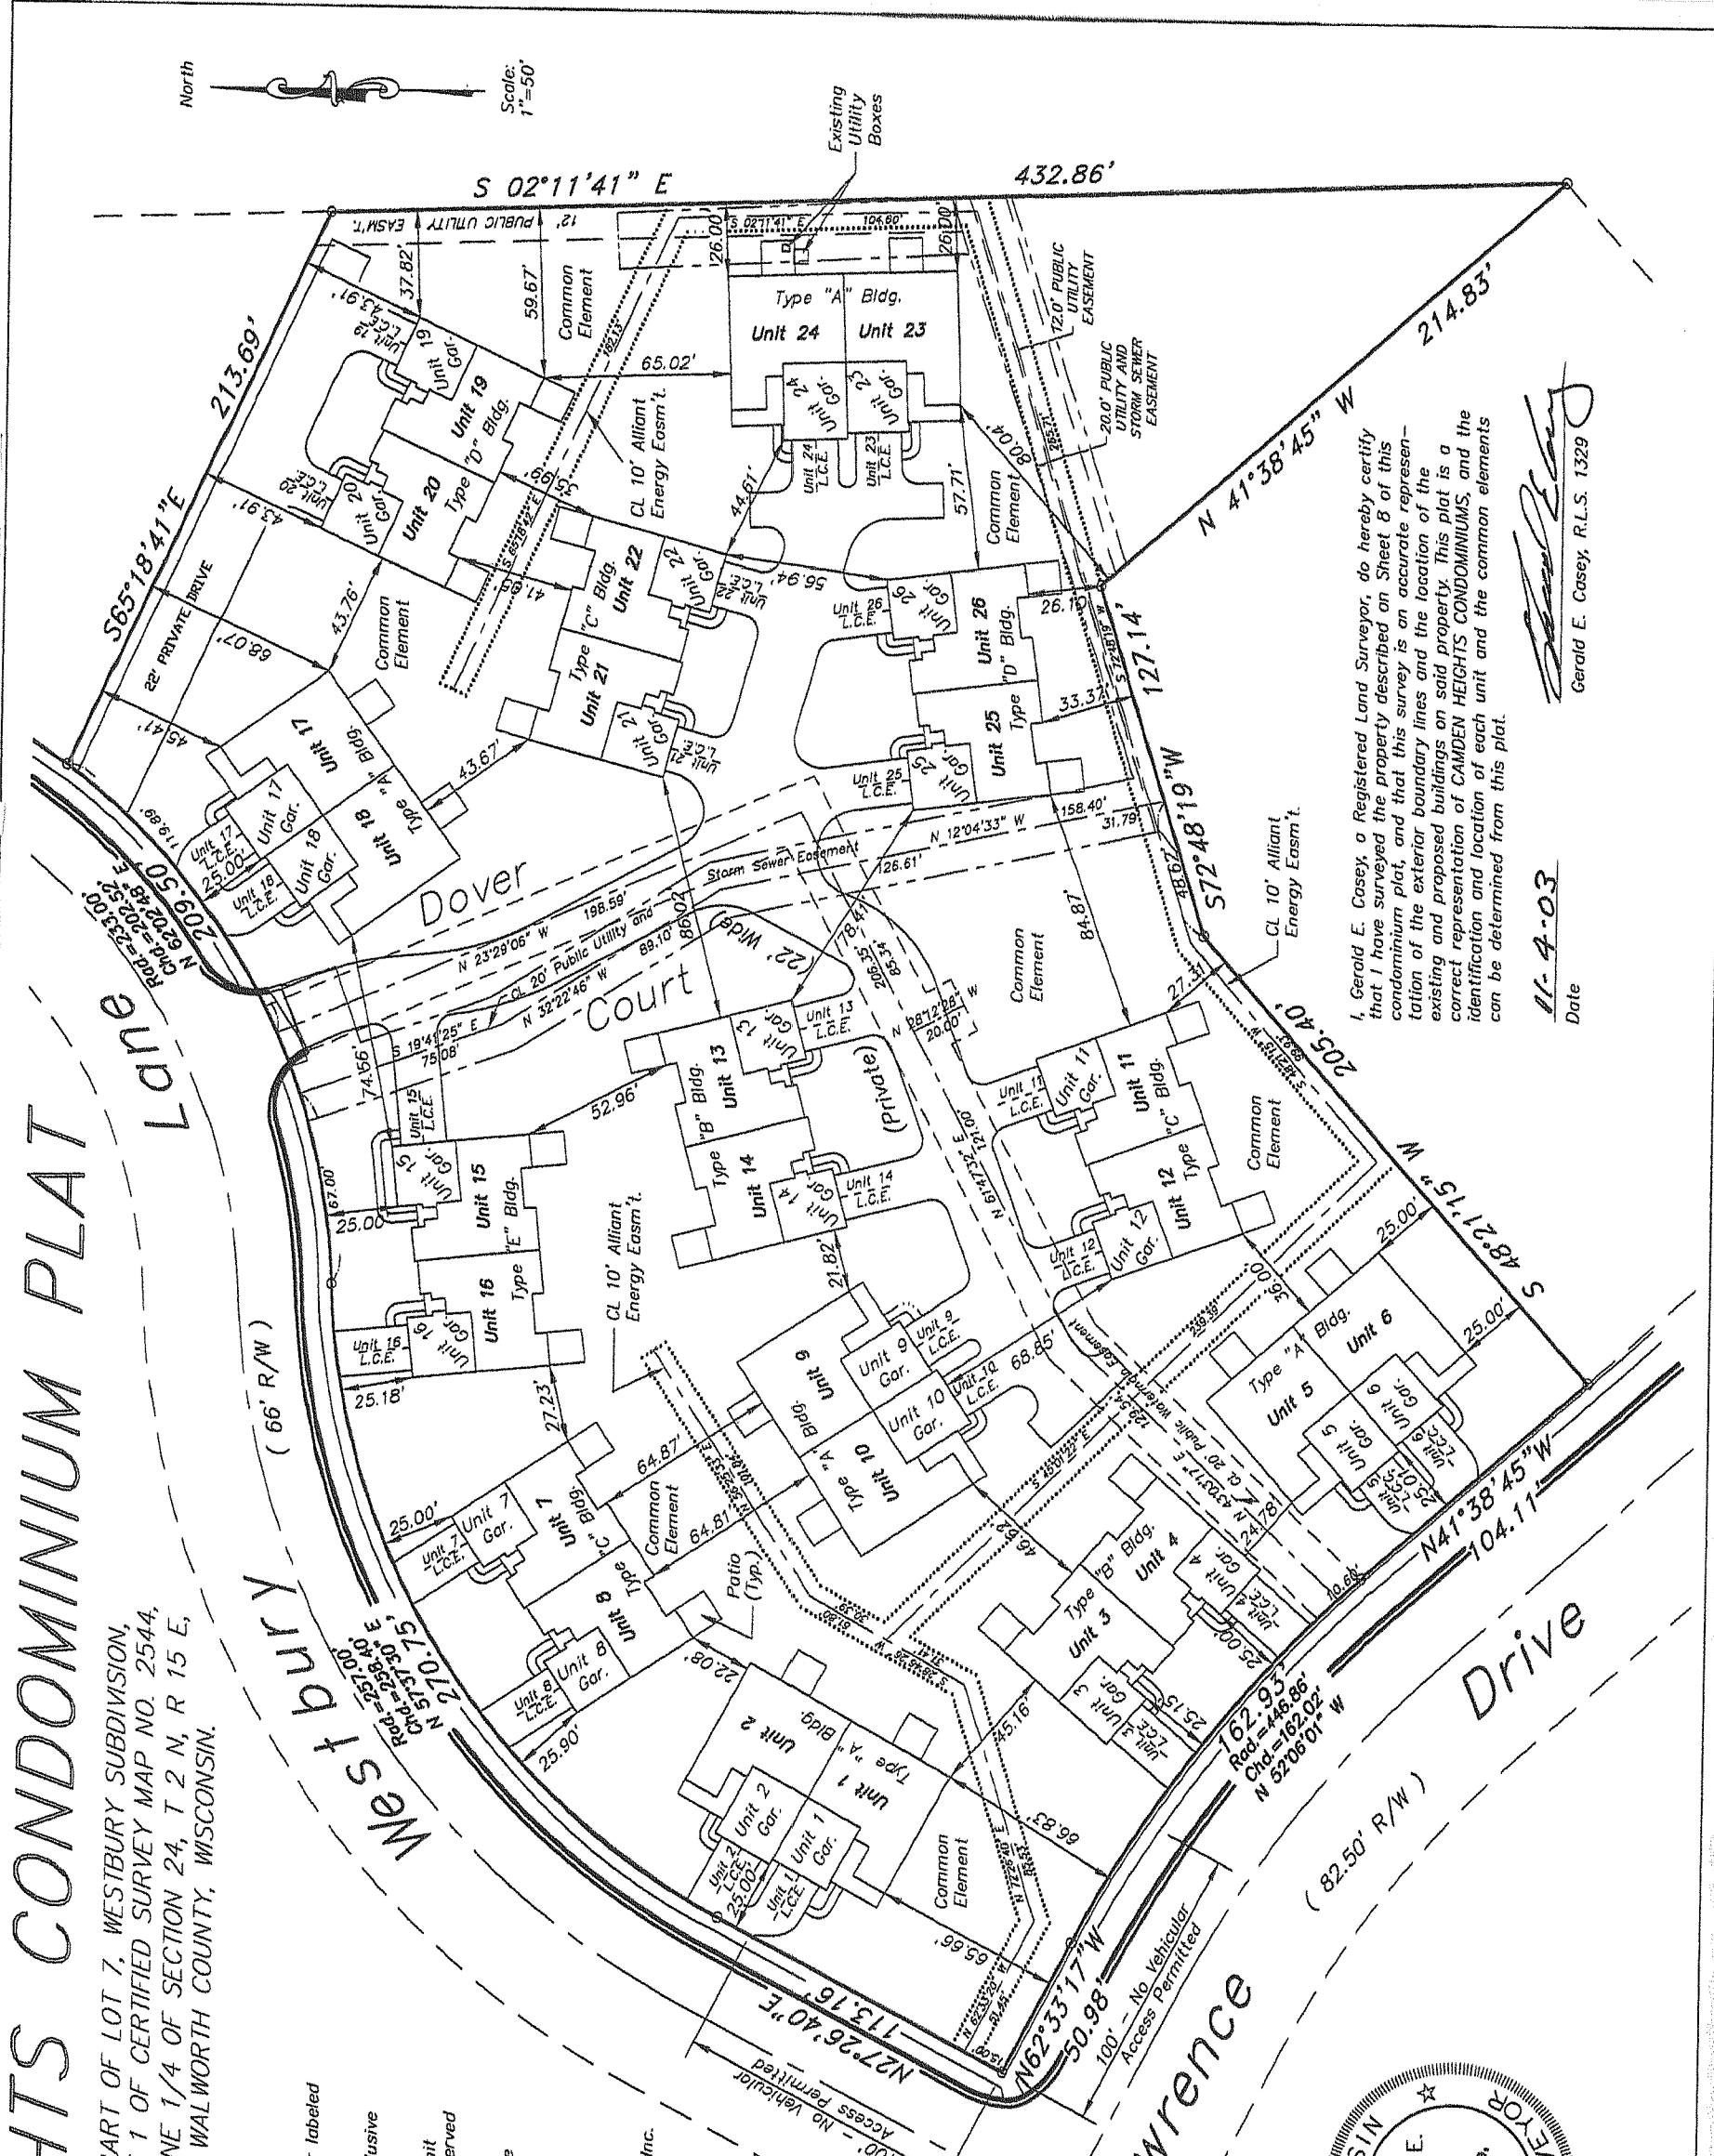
HTS CONDOMINIUM PLAT

PART OF LOT 7, WESTBURY SUBDIVISION,
1 OF CERTIFIED SURVEY MAP NO. 2544,
NE 1/4 OF SECTION 24, T 2 N, R 15 E,
WALWORTH COUNTY, WISCONSIN.

North

Scale: 1"=50'

Existing Utility Boxes

S 02°11'41" E 432.86'

12' PUBLIC UTILITY EASM'T.

S65°18'41"E 213.69'

22' PRIVATE DRIVE

12.0' PUBLIC UTILITY EASEMENT

20.0' PUBLIC UTILITY AND STORM SEWER EASEMENT

N 41°38'45" W 214.83'

Type "A" Bldg. Unit 24 Unit 23

Unit 24 Gar. Unit 23 Gar.

Unit 24 L.C.E. Unit 23 L.C.E.

Common Element

CL 10' Alliant Energy Easm't.

Unit 19 Unit 20 Type "D" Bldg.

Unit 19 Gar. Unit 20 Gar.

Unit 19 L.C.E. Unit 20 L.C.E.

Type "C" Bldg. Unit 21 Unit 22

Unit 21 Gar. Unit 22 Gar.

Unit 21 L.C.E. Unit 22 L.C.E.

Unit 26 Unit 25 Type "D" Bldg.

Unit 26 Gar. Unit 25 Gar.

Unit 26 L.C.E. Unit 25 L.C.E.

Unit 17 Unit 18 Type "A" Bldg.

Unit 17 Gar. Unit 18 Gar.

Unit 17 L.C.E. Unit 18 L.C.E.

Dover Court (22' Wide) (Private)

Storm Sewer Easement

CL 20' Public Utility and

Lane

Rad.=233.00' Chd.=202.52' Chd.=202.48' N 62°09'48" E 209.50'

127.14'

S72°48'19"W

I, Gerald E. Casey, a Registered Land Surveyor, do hereby certify that I have surveyed the property described on Sheet 8 of this condominium plat, and that this survey is an accurate representation of the exterior boundary lines and the location of the existing and proposed buildings on said property. This plat is a correct representation of CAMDEN HEIGHTS CONDOMINIUMS, and the identification and location of each unit and the common elements can be determined from this plat.

Gerald E. Casey, R.L.S. 1329

11-4-03
Date

Type "B" Bldg. Unit 13 Unit 14

Unit 13 Gar. Unit 14 Gar.

Unit 13 L.C.E. Unit 14 L.C.E.

Type "C" Bldg. Unit 11 Unit 12

Unit 11 Gar. Unit 12 Gar.

Unit 11 L.C.E. Unit 12 L.C.E.

Type "E" Bldg. Unit 15 Unit 16

Unit 15 Gar. Unit 16 Gar.

Unit 15 L.C.E. Unit 16 L.C.E.

( 66' R/W )

Westbury

Type "A" Bldg. Unit 9 Unit 10

Unit 9 Gar. Unit 10 Gar.

Unit 9 L.C.E. Unit 10 L.C.E.

Type "A" Bldg. Unit 5 Unit 6

Unit 5 Gar. Unit 6 Gar.

Unit 5 L.C.E. Unit 6 L.C.E.

S 48°21'15" W 205.40'

N41°38'45"W 104.11'

Type "C" Bldg. Unit 7 Unit 8

Unit 7 Gar. Unit 8 Gar.

Unit 7 L.C.E. Unit 8 L.C.E.

Patio (Typ.)

Type "B" Bldg. Unit 3 Unit 4

Unit 3 Gar. Unit 4 Gar.

Unit 3 L.C.E. Unit 4 L.C.E.

CL 20' Public Watermain Easement

Rad.=257.00' Chd.=258.40' N 57°37'30" E 270.75'

Type "A" Bldg. Unit 1 Unit 2

Unit 1 Gar. Unit 2 Gar.

Unit 1 L.C.E. Unit 2 L.C.E.

Common Element

162.93' Rad.=446.86' Chd.=162.02' N 52°06'01" W

Drive

( 82.50' R/W )

N62°33'17"W 50.98'

100' - No Vehicular Access Permitted

N27°26'40"E 113.16'

100' - No Vehicular Access Permitted

wrence

labeled

usive

it

erved

Inc.

SIN

E.

EYOR